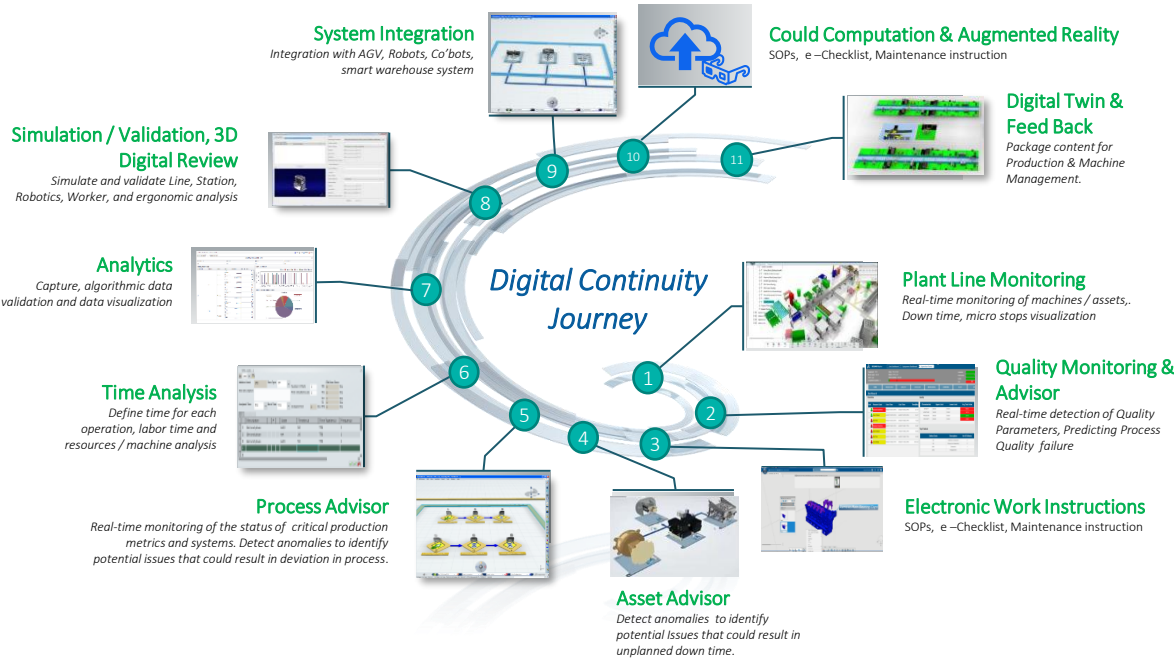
Digital Continuity Journey

1
Plant Line Monitoring
Real-time monitoring of machines / assets,. Down time, micro stops visualization

2
Quality Monitoring & Advisor
Real-time detection of Quality Parameters, Predicting Process Quality failure

3
Electronic Work Instructions
SOPs, e –Checklist, Maintenance instruction

4
Asset Advisor
Detect anomalies to identify potential Issues that could result in unplanned down time.

5
Process Advisor
Real-time monitoring of the status of critical production metrics and systems. Detect anomalies to identify potential issues that could result in deviation in process.

6
Time Analysis
Define time for each operation, labor time and resources / machine analysis

7
Analytics
Capture, algorithmic data validation and data visualization

8
Simulation / Validation, 3D Digital Review
Simulate and validate Line, Station, Robotics, Worker, and ergonomic analysis

9
System Integration
Integration with AGV, Robots, Co'bots, smart warehouse system

10
Could Computation & Augmented Reality
SOPs, e –Checklist, Maintenance instruction

11
Digital Twin & Feed Back
Package content for Production & Machine Management.